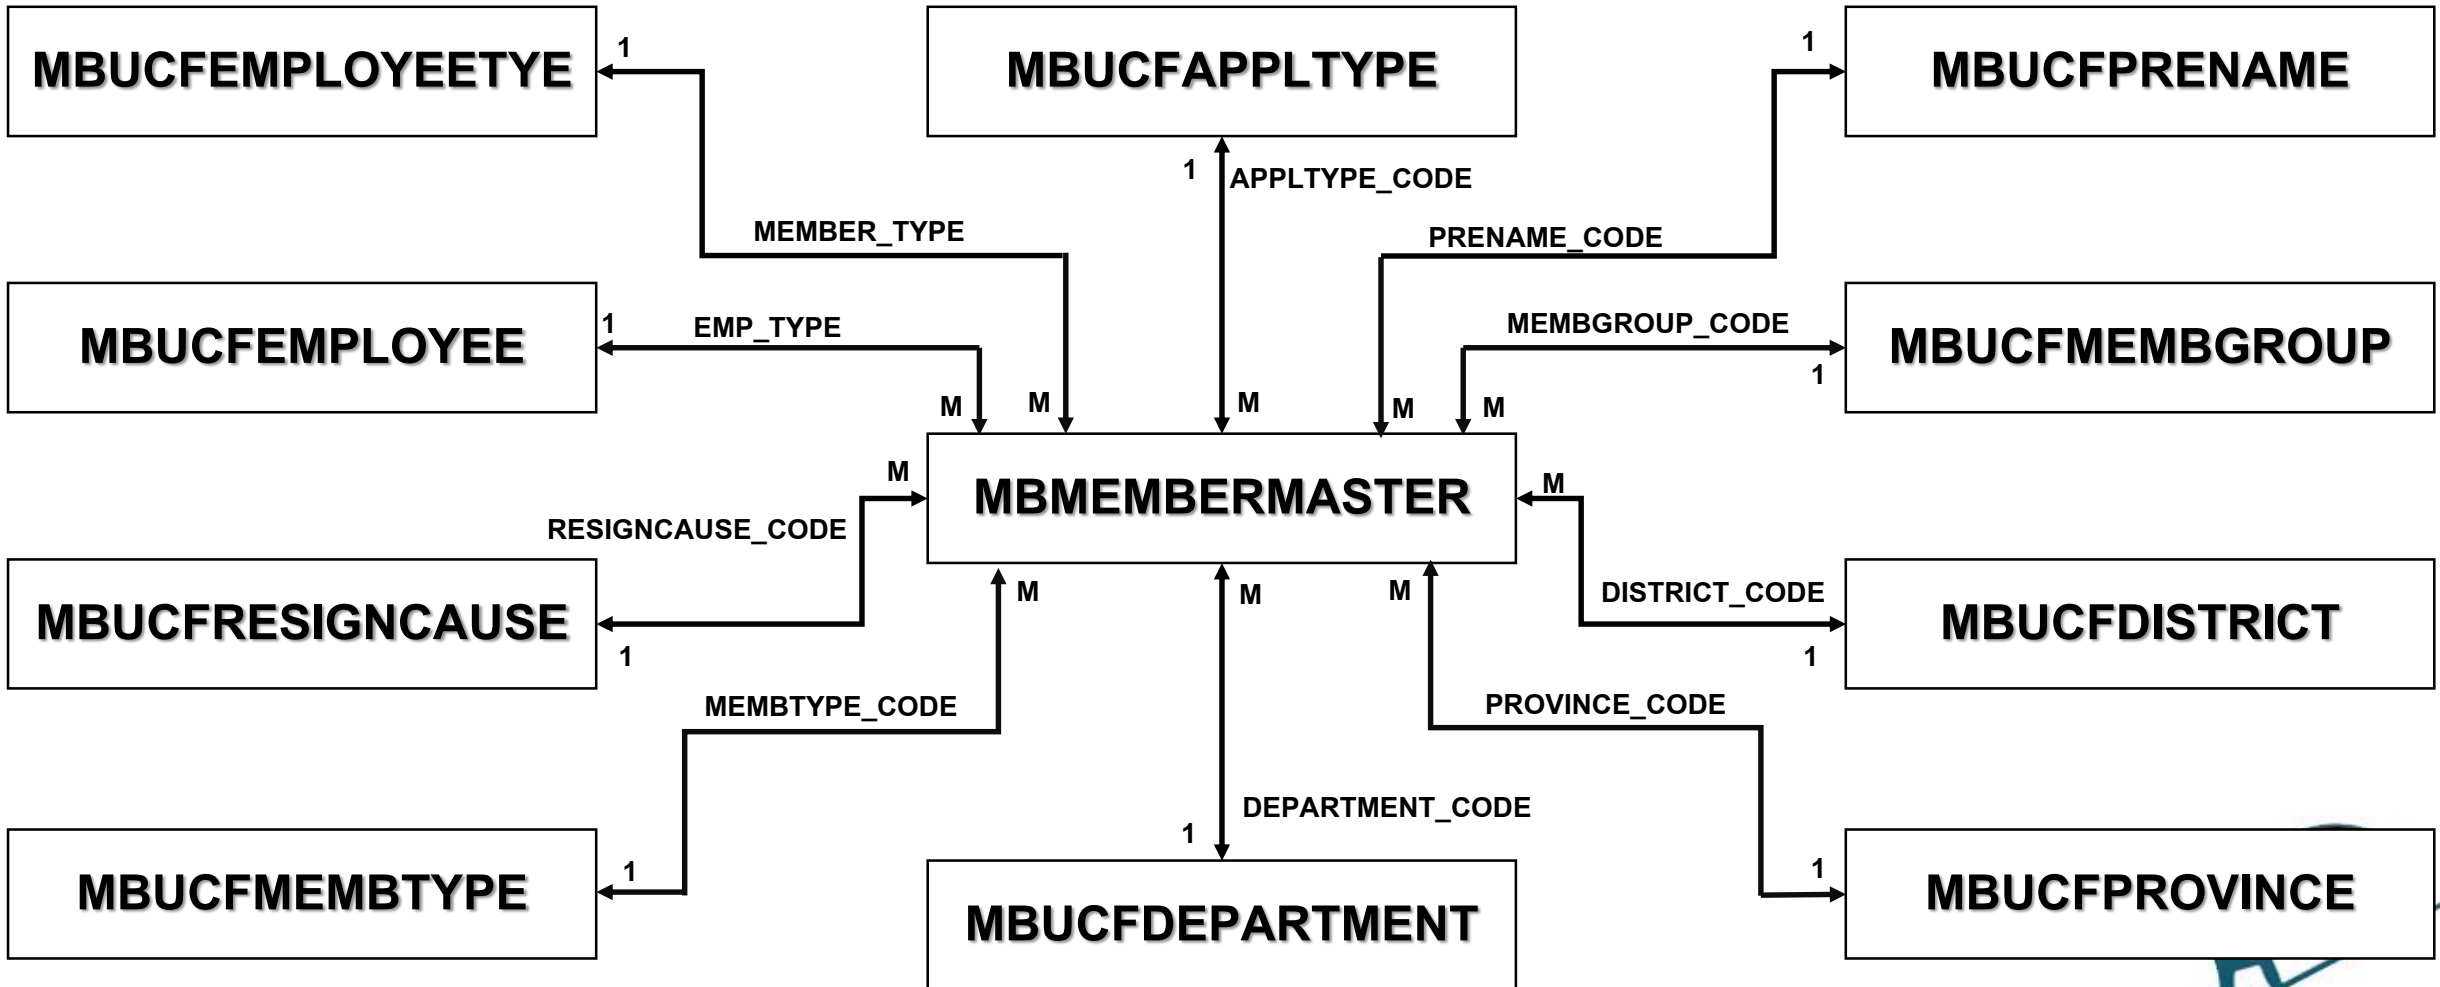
MBUCFEMPLOYEETYE

1

MBUCFAPPLTYPE

1

MBUCFPRENAME

1

APPLTYPE_CODE

MEMBER_TYPE

PRENAME_CODE

MBUCFEMPLOYEE

1

EMP_TYPE

MEMBGROUP_CODE

MBUCFMEMBGROUP

1

M

M

M

M

M

M

MBMEMBERMASTER

M

RESIGNCAUSE_CODE

MBUCFRESIGNCAUSE

1

M

M

M

M

DISTRICT_CODE

MBUCFDISTRICT

1

MEMBTYPE_CODE

PROVINCE_CODE

DEPARTMENT_CODE

1

MBUCFMEMBTYPE

1

MBUCFDEPARTMENT

1

MBUCFPROVINCE